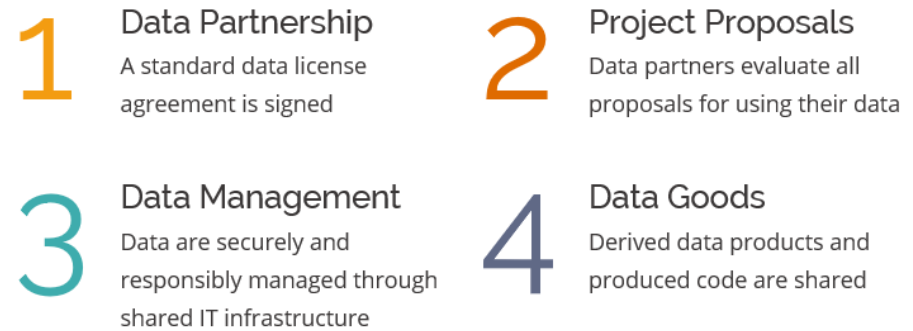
1

Data Partnership

A standard data license agreement is signed

2

Project Proposals

Data partners evaluate all proposals for using their data

3

Data Management

Data are securely and responsibly managed through shared IT infrastructure

4

Data Goods

Derived data products and produced code are shared